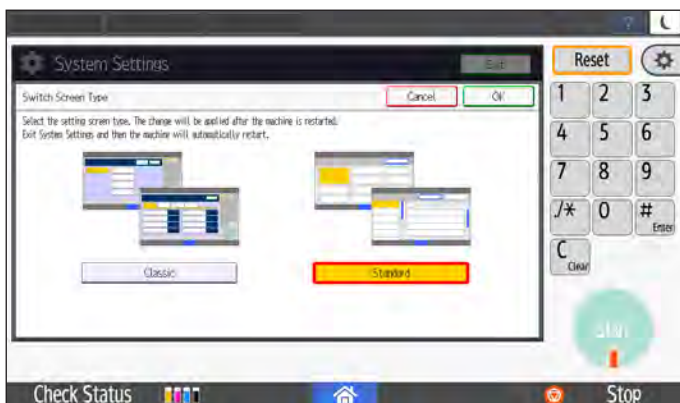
System Settings

Exit

Switch Screen Type

Cancel

OK

Select the setting screen type. The change will be applied after the machine is restarted.
Exit System Settings and then the machine will automatically restart.

Classic

Standard

Reset

1
2
3
4
5
6
7
8
9
./*
0
#
Enter
C
Clear

Start

Check Status

Stop